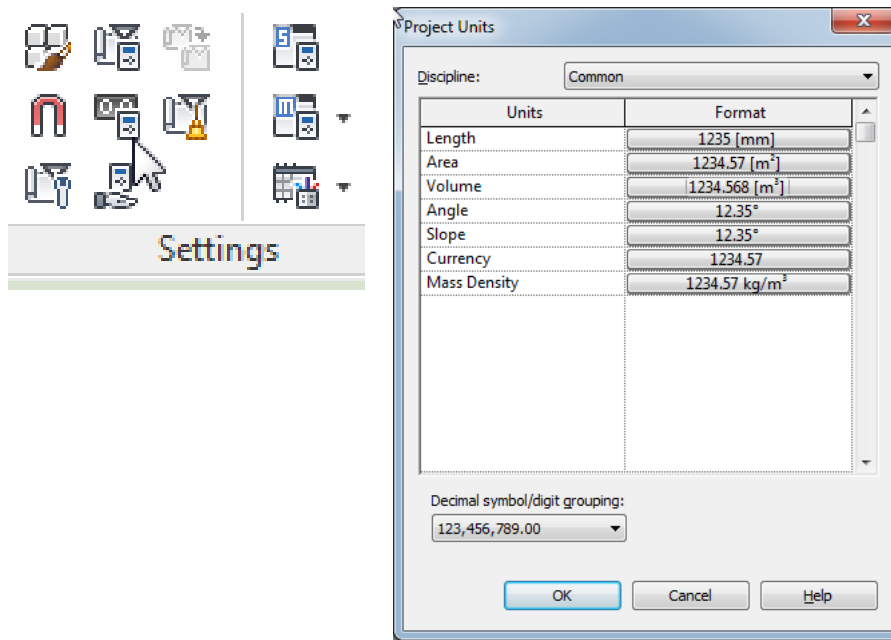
Settings

Project Units

Discipline: Common

| Units | Format |
|---|---|
| Length | 1235 [mm] |
| Area | 1234.57 [m$^2$] |
| Volume | 1234.568 [m$^3$] |
| Angle | 12.35° |
| Slope | 12.35° |
| Currency | 1234.57 |
| Mass Density | 1234.57 kg/m$^3$ |

Decimal symbol/digit grouping:
123,456,789.00

OK Cancel Help